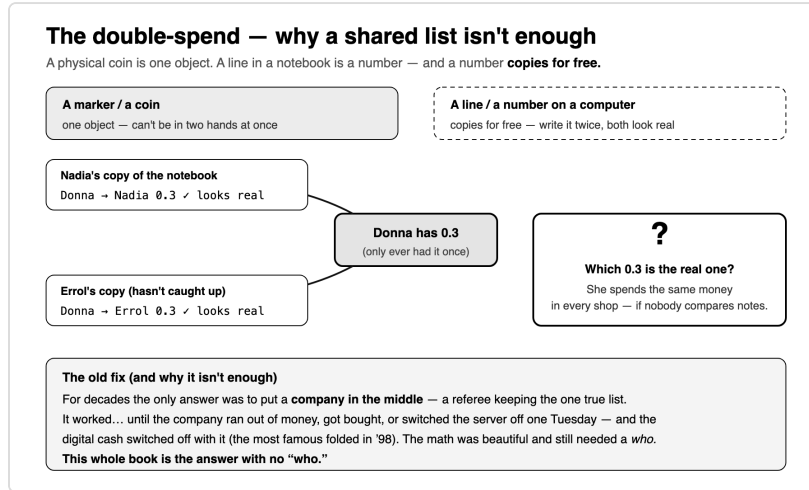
The double-spend — why a shared list isn't enough

A physical coin is one object. A line in a notebook is a number — and a number **copies for free.**

A marker / a coin
one object — can't be in two hands at once

A line / a number on a computer
copies for free — write it twice, both look real

Nadia's copy of the notebook
Donna → Nadia 0.3 ✓ looks real

Donna has 0.3
(only ever had it once)

?
Which 0.3 is the real one?
She spends the same money in every shop — if nobody compares notes.

Errol's copy (hasn't caught up)
Donna → Errol 0.3 ✓ looks real

The old fix (and why it isn't enough)

For decades the only answer was to put a **company in the middle** — a referee keeping the one true list. It worked… until the company ran out of money, got bought, or switched the server off one Tuesday — and the digital cash switched off with it (the most famous folded in '98). The math was beautiful and still needed a *who*.

**This whole book is the answer with no "who."**